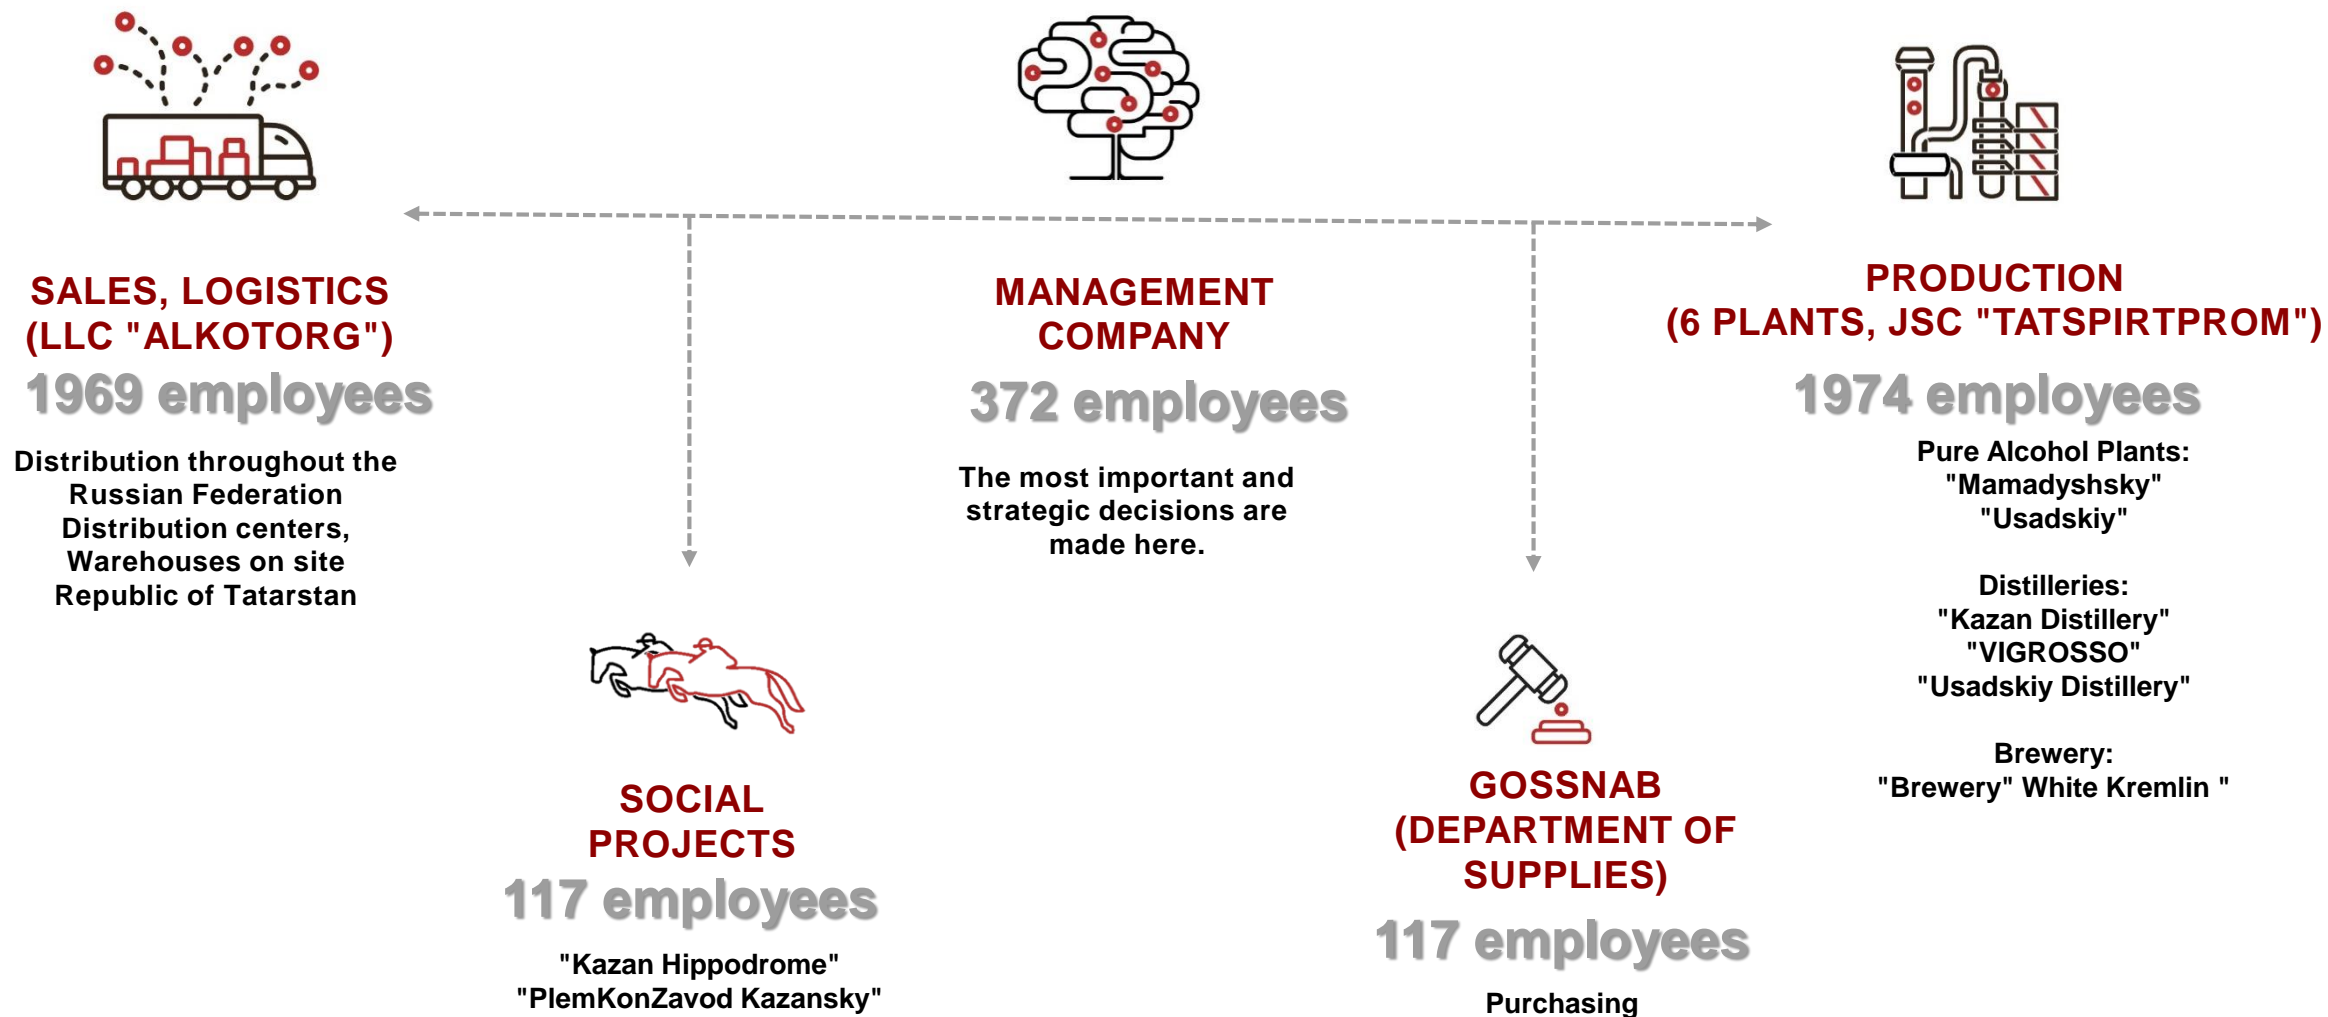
SALES, LOGISTICS (LLC "ALKOTORG")

1969 employees

Distribution throughout the Russian Federation
Distribution centers,
Warehouses on site
Republic of Tatarstan

MANAGEMENT COMPANY

372 employees

The most important and strategic decisions are made here.

PRODUCTION (6 PLANTS, JSC "TATSPIRTPROM")

1974 employees

Pure Alcohol Plants:
"Mamadyshsky"
"Usadskiy"

Distilleries:
"Kazan Distillery"
"VIGROSSO"
"Usadskiy Distillery"

Brewery:
"Brewery" White Kremlin "

SOCIAL PROJECTS

117 employees

"Kazan Hippodrome"
"PlemKonZavod Kazansky"

GOSSNAB (DEPARTMENT OF SUPPLIES)

117 employees

Purchasing